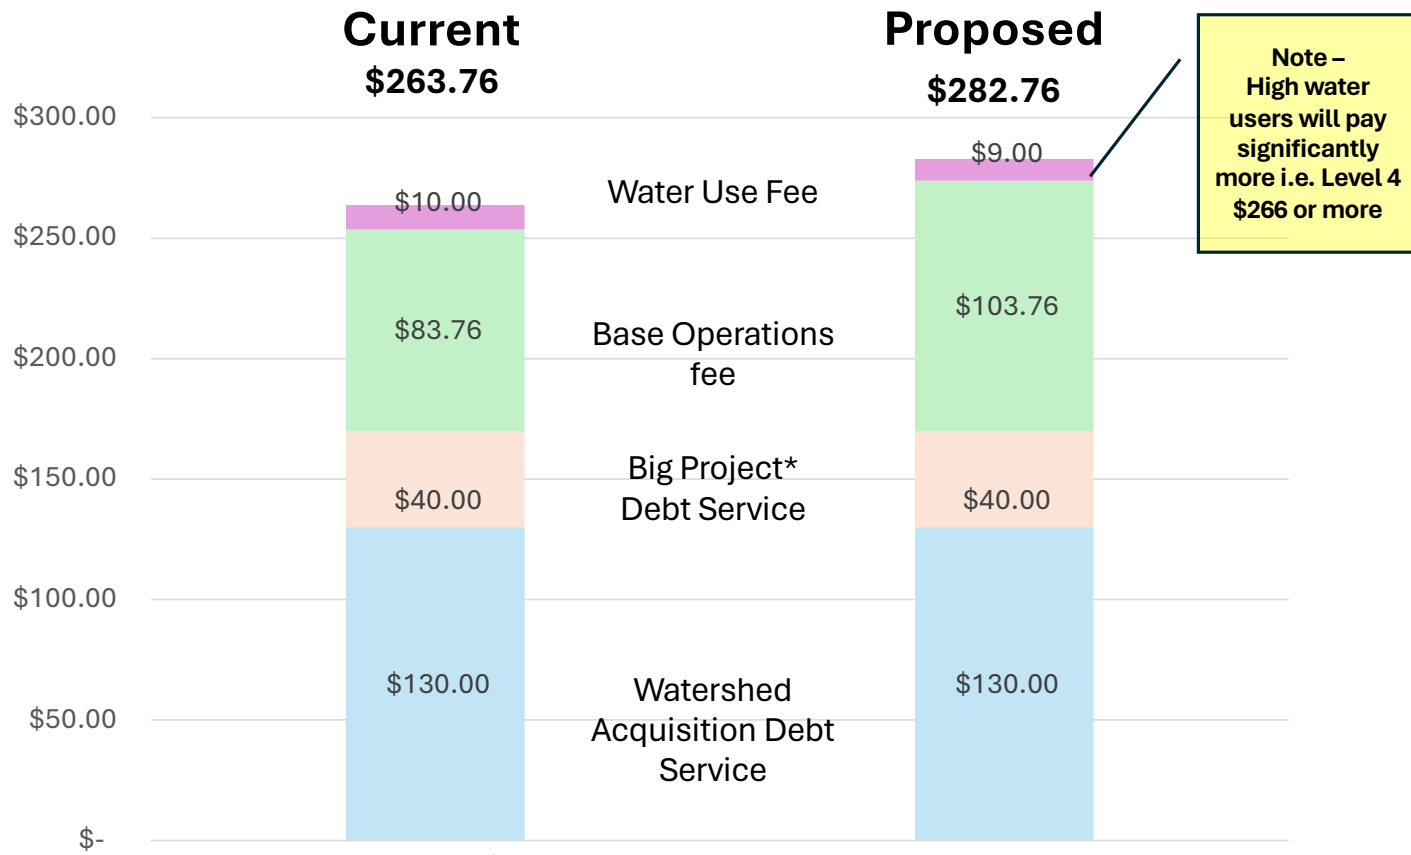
Current
$263.76

Proposed
$282.76

Note – High water users will pay significantly more i.e. Level 4 $266 or more

$300.00
$250.00
$200.00
$150.00
$100.00
$50.00
$-

$10.00
$83.76
$40.00
$130.00

Water Use Fee
Base Operations fee
Big Project* Debt Service
Watershed Acquisition Debt Service

$9.00
$103.76
$40.00
$130.00